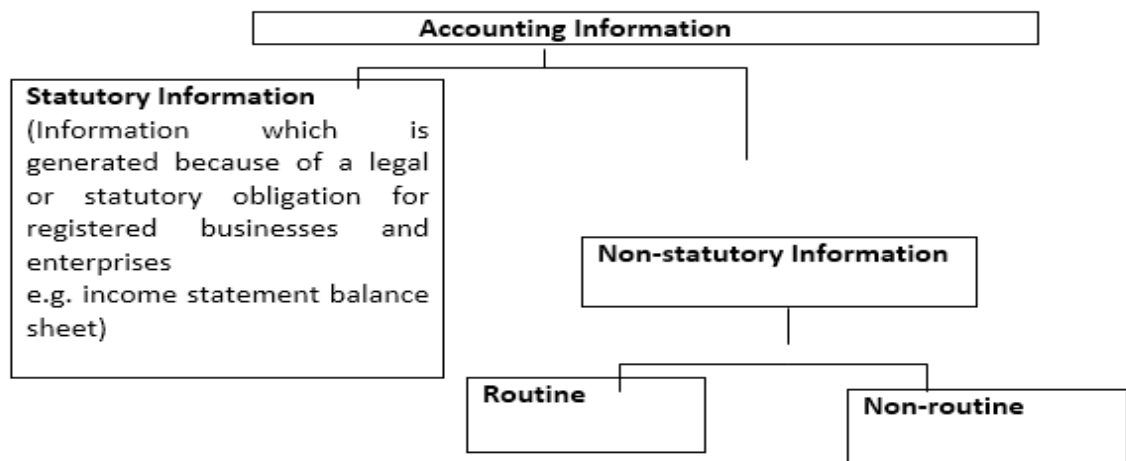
Accounting Information

Statutory Information
(Information which is generated because of a legal or statutory obligation for registered businesses and enterprises
e.g. income statement balance sheet)

Non-statutory Information

Routine

Non-routine